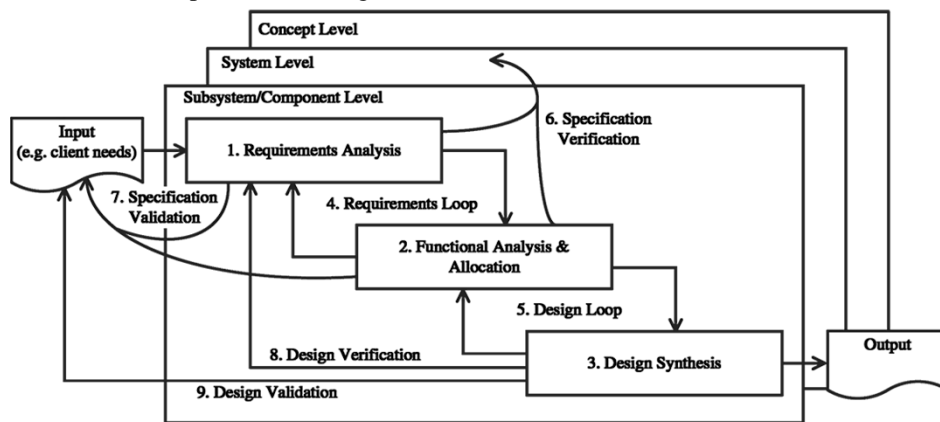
Concept Level

System Level

Subsystem/Component Level

Input
(e.g. client needs)

1. Requirements Analysis

6. Specification Verification

7. Specification Validation

4. Requirements Loop

2. Functional Analysis & Allocation

5. Design Loop

8. Design Verification

3. Design Synthesis

Output

9. Design Validation